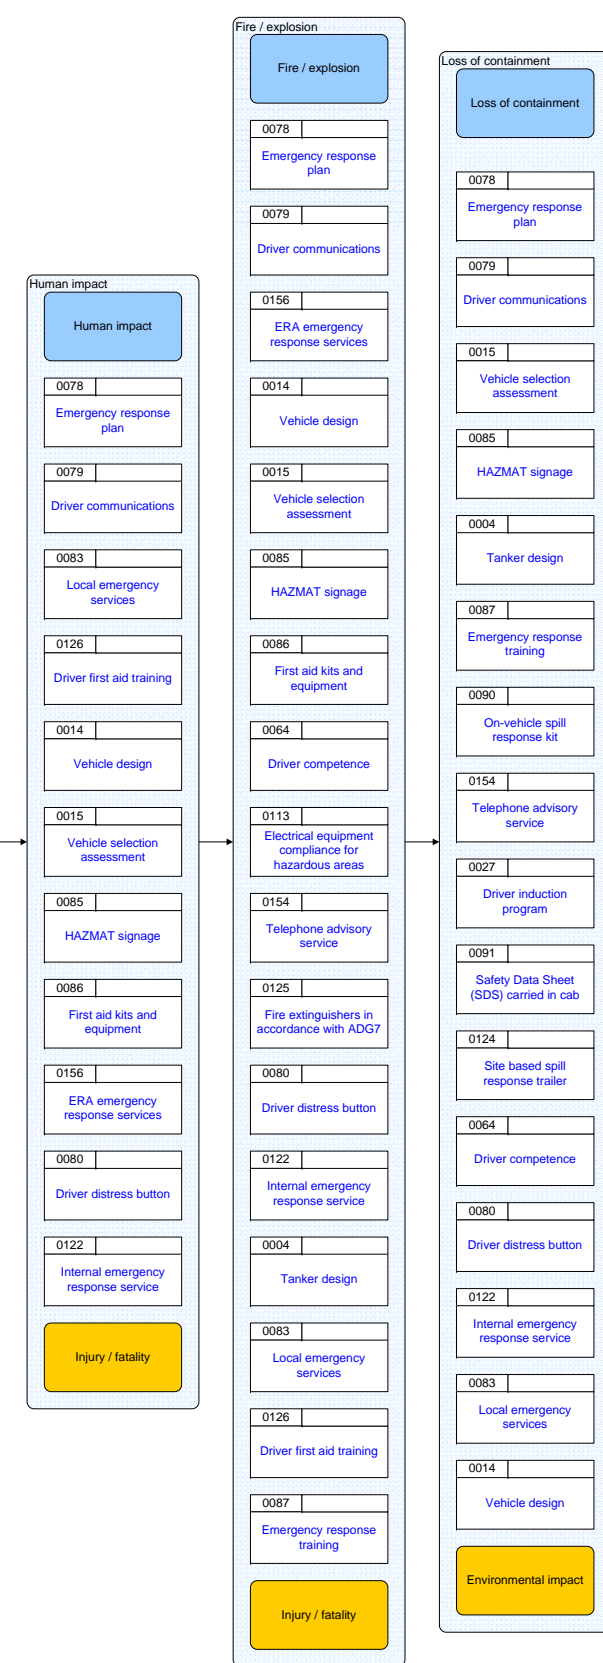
Human impact

Human impact

0078
Emergency response plan

0079
Driver communications

0083
Local emergency services

0126
Driver first aid training

0014
Vehicle design

0015
Vehicle selection assessment

0085
HAZMAT signage

0086
First aid kits and equipment

0156
ERA emergency response services

0080
Driver distress button

0122
Internal emergency response service

Injury / fatality

Fire / explosion

Fire / explosion

0078
Emergency response plan

0079
Driver communications

0156
ERA emergency response services

0014
Vehicle design

0015
Vehicle selection assessment

0085
HAZMAT signage

0086
First aid kits and equipment

0064
Driver competence

0113
Electrical equipment compliance for hazardous areas

0154
Telephone advisory service

0125
Fire extinguishers in accordance with ADG7

0080
Driver distress button

0122
Internal emergency response service

0004
Tanker design

0083
Local emergency services

0126
Driver first aid training

0087
Emergency response training

Injury / fatality

Loss of containment

Loss of containment

0078
Emergency response plan

0079
Driver communications

0015
Vehicle selection assessment

0085
HAZMAT signage

0004
Tanker design

0087
Emergency response training

0090
On-vehicle spill response kit

0154
Telephone advisory service

0027
Driver induction program

0091
Safety Data Sheet (SDS) carried in cab

0124
Site based spill response trailer

0064
Driver competence

0080
Driver distress button

0122
Internal emergency response service

0083
Local emergency services

0014
Vehicle design

Environmental impact